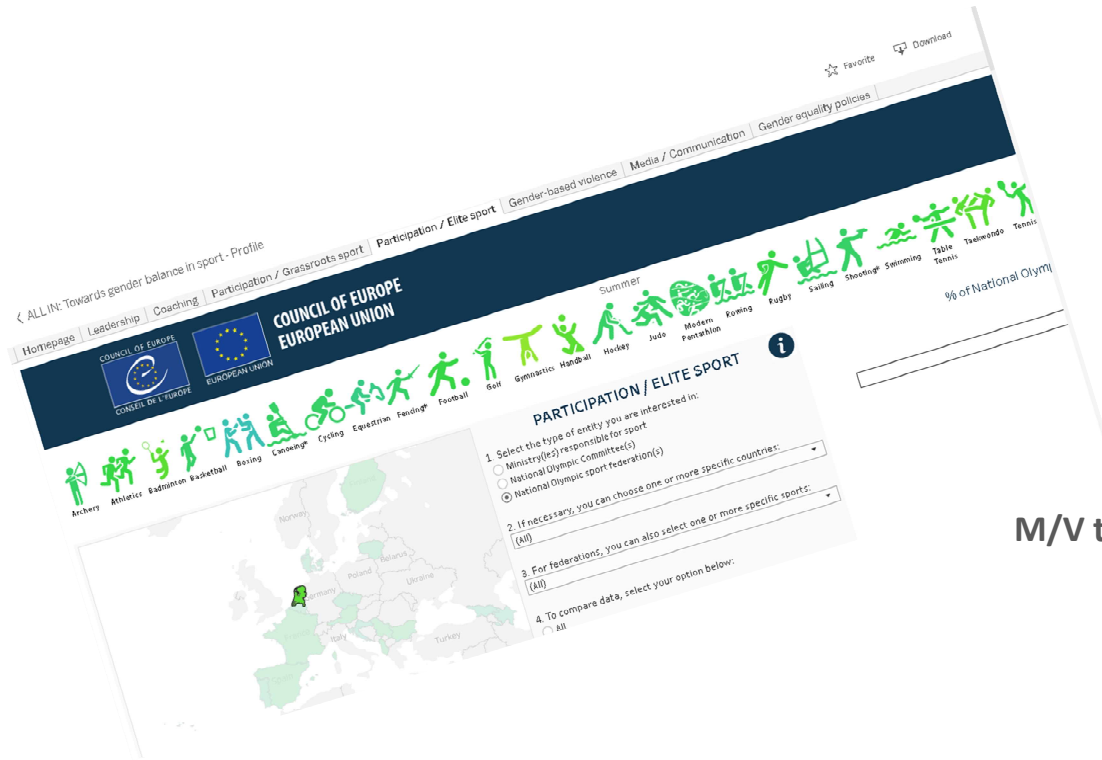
Favorite Download

< ALL IN: Towards gender balance in sport - Profile

Homepage | Leadership | Coaching | Participation / Grassroots sport | Participation / Elite sport | Gender-based violence | Media / Communication | Gender equality policies

COUNCIL OF EUROPE CONSEIL DE L'EUROPE

EUROPEAN UNION

COUNCIL OF EUROPE
EUROPEAN UNION

Summer

Archery Athletics Badminton Basketball Boxing Canoeing* Cycling Equestrian Fencing* Football Golf Gymnastics Handball Hockey Judo Modern Pentathlon Rowing Rugby Sailing Shooting* Swimming Table Tennis Taekwondo Tennis

PARTICIPATION / ELITE SPORT

1. Select the type of entity you are interested in:
Ministry(ies) responsible for sport
National Olympic Committee(s)
National Olympic sport federation(s)

2. If necessary, you can choose one or more specific countries:
(All)

3. For federations, you can also select one or more specific sports:
(All)

4. To compare data, select your option below:
All

% of National Olym

Norway
Poland
Belarus
Ukraine
Italy
Turkey

M/V t